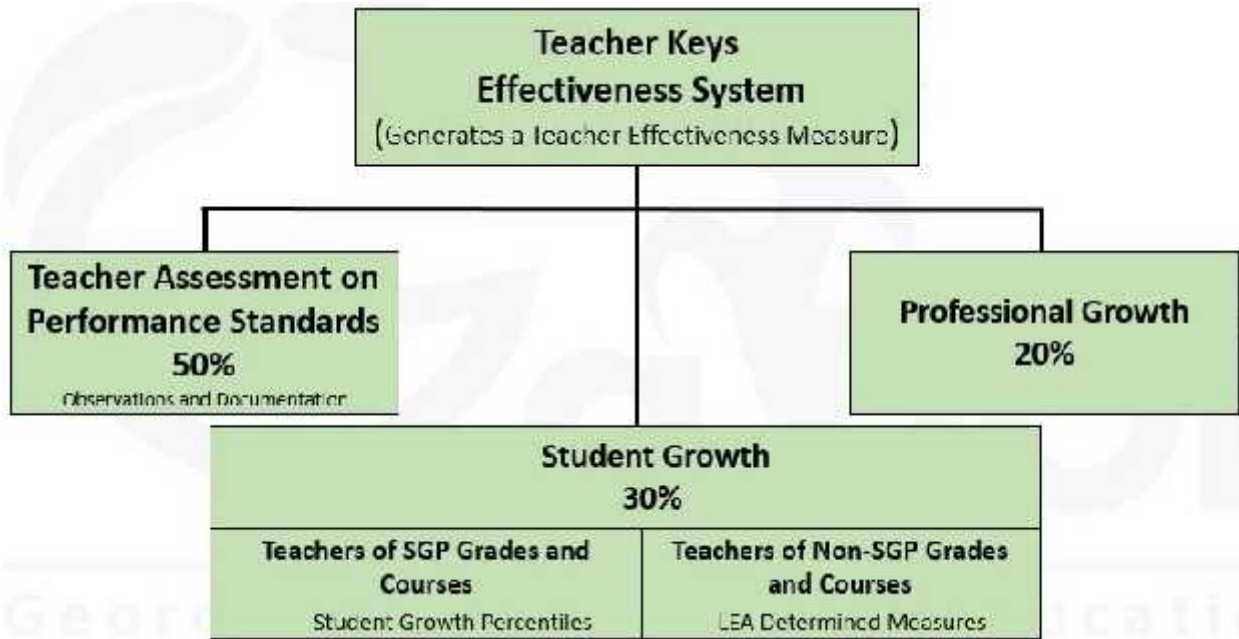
Teacher Keys Effectiveness System
(Generates a Teacher Effectiveness Measure)

Teacher Assessment on Performance Standards
50%
Observations and Documentation

Professional Growth
20%

Student Growth
30%

| Teachers of SGP Grades and Courses | Teachers of Non-SGP Grades and Courses |
|---|---|
| Student Growth Percentiles | LEA Determined Measures |

Geor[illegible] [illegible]ucati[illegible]